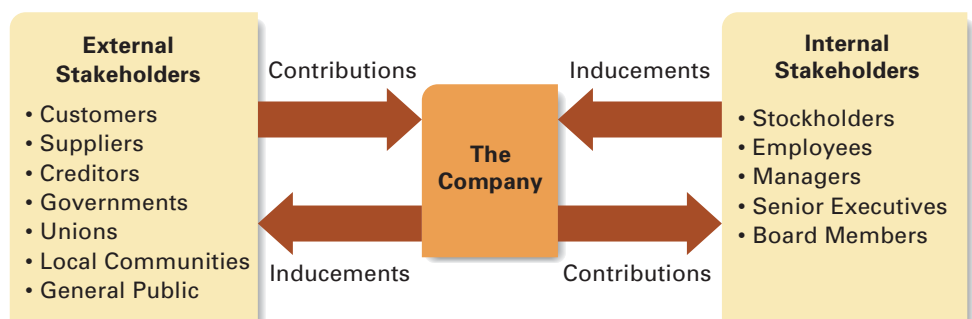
External Stakeholders
• Customers
• Suppliers
• Creditors
• Governments
• Unions
• Local Communities
• General Public

Contributions

Inducements

The Company

Inducements

Contributions

Internal Stakeholders
• Stockholders
• Employees
• Managers
• Senior Executives
• Board Members